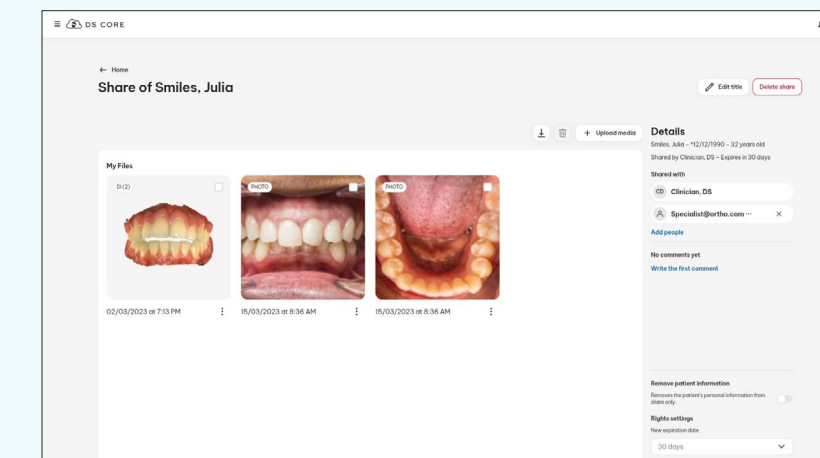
DS CORE

← Home

Share of Smiles, Julia

Edit title
Delete share

Upload media

My Files

DI (2)
02/03/2023 at 7:13 PM

PHOTO
15/03/2023 at 8:36 AM

PHOTO
15/03/2023 at 8:36 AM

Details
Smiles, Julia - *12/12/1990 - 32 years old
Shared by Clinician, DS - Expires in 30 days

Shared with
CD Clinician, DS
Specialist@ortho.com ···
Add people

No comments yet
Write the first comment

Remove patient information
Removes the patient's personal information from share only.

Rights settings
New expiration date
30 days